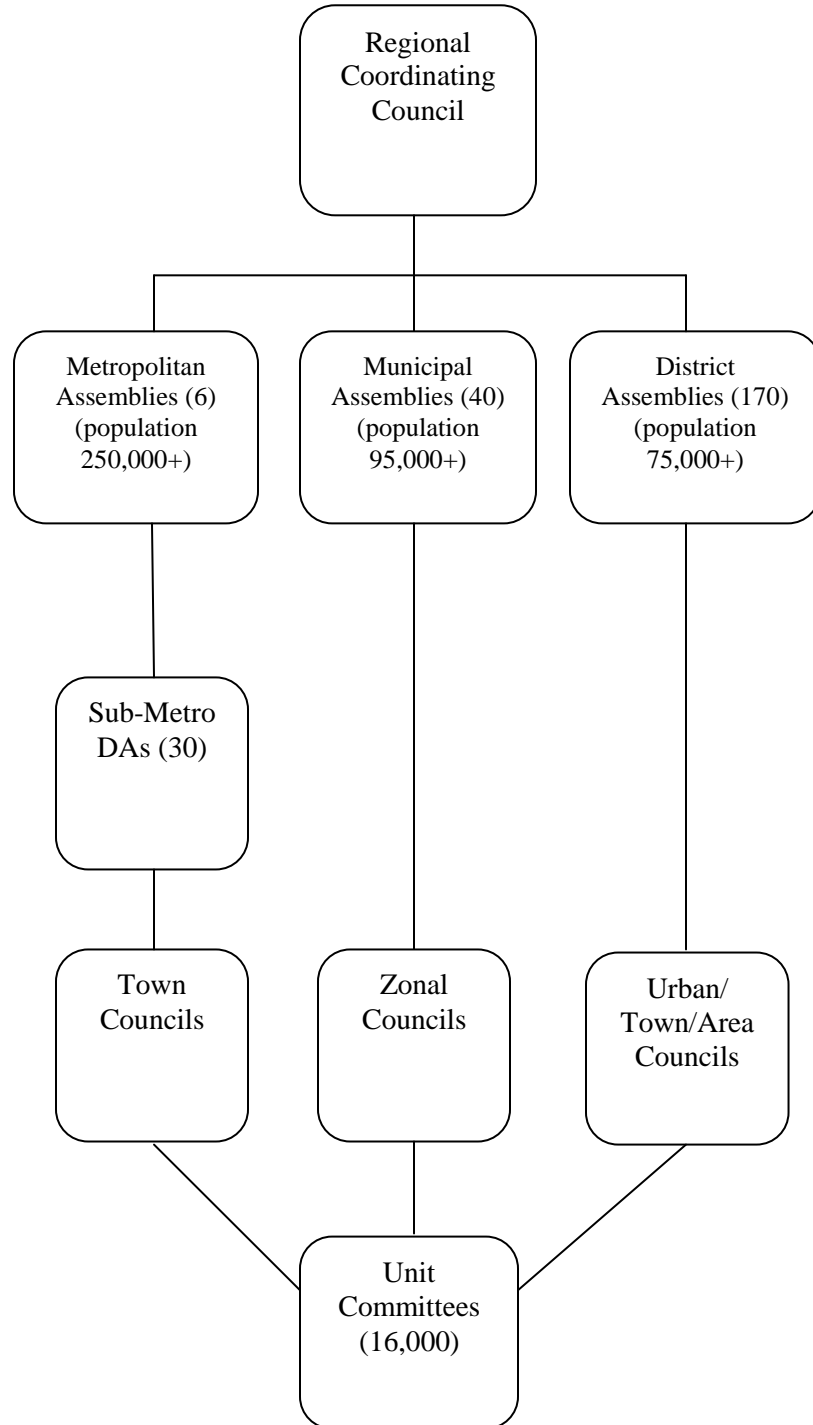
Regional Coordinating Council

Metropolitan Assemblies (6) (population 250,000+)

Municipal Assemblies (40) (population 95,000+)

District Assemblies (170) (population 75,000+)

Sub-Metro DAs (30)

Town Councils

Zonal Councils

Urban/ Town/Area Councils

Unit Committees (16,000)